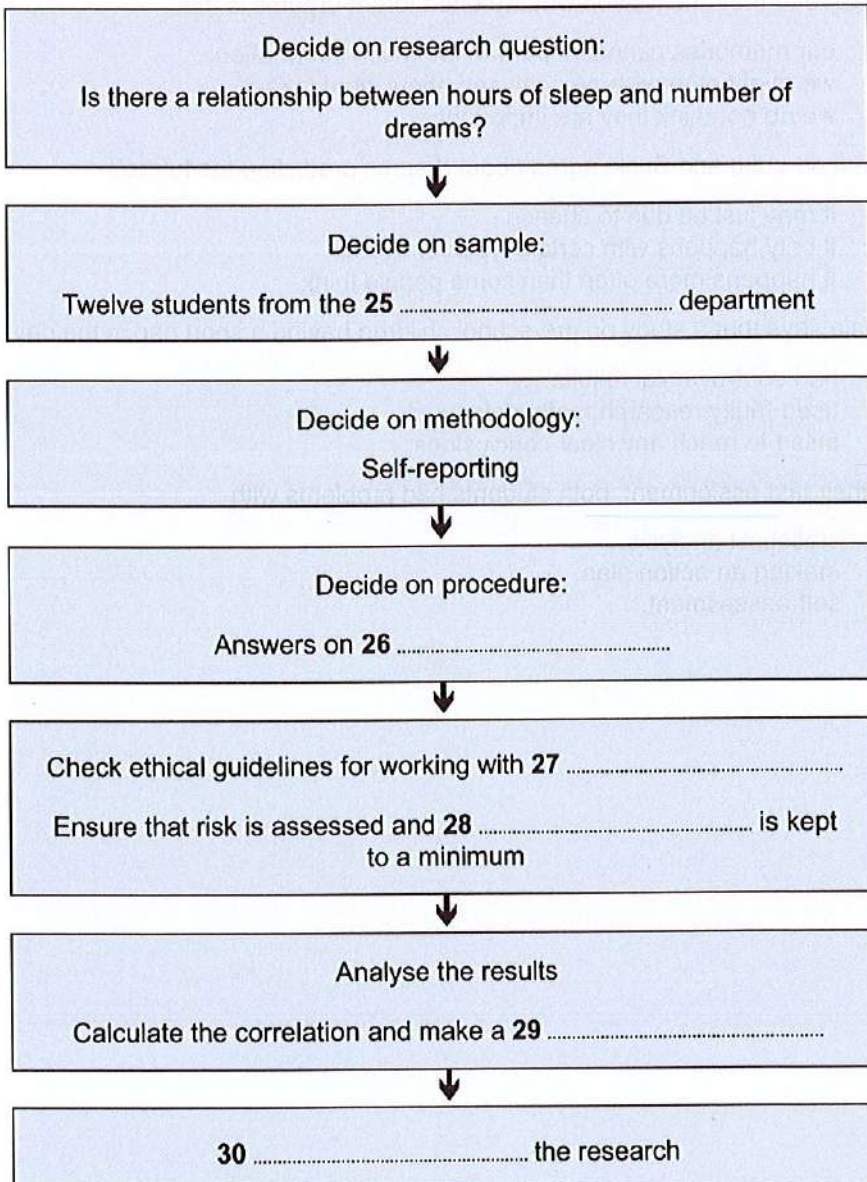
Decide on research question:

Is there a relationship between hours of sleep and number of dreams?

Decide on sample:

Twelve students from the **25** .................................................. department

Decide on methodology:

Self-reporting

Decide on procedure:

Answers on **26** ..................................................

Check ethical guidelines for working with **27** ..................................................

Ensure that risk is assessed and **28** .................................................. is kept to a minimum

Analyse the results

Calculate the correlation and make a **29** ..................................................

**30** .................................................. the research